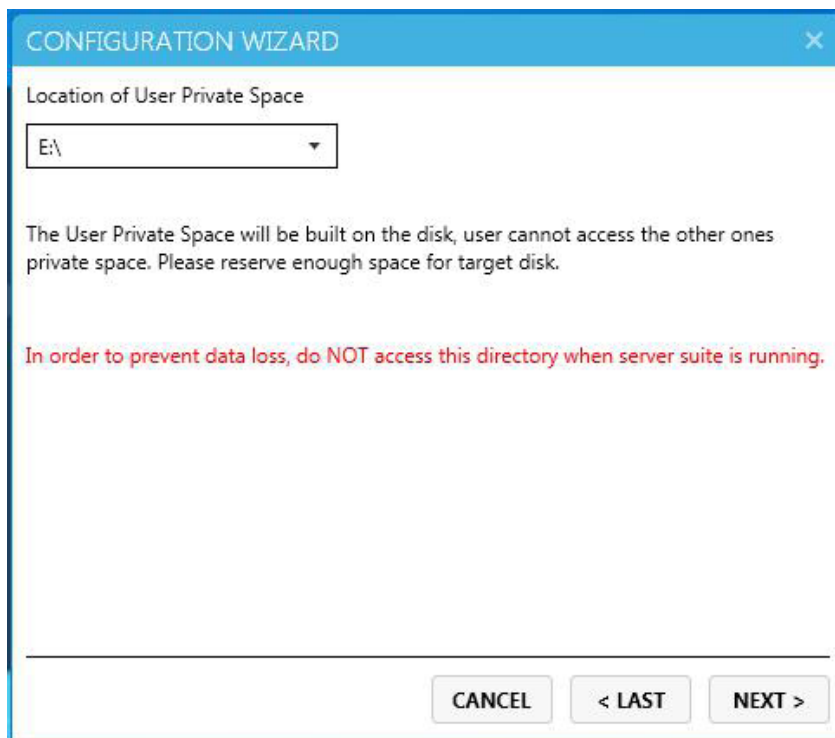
CONFIGURATION WIZARD

×

Location of User Private Space

E:\

The User Private Space will be built on the disk, user cannot access the other ones private space. Please reserve enough space for target disk.

In order to prevent data loss, do NOT access this directory when server suite is running.

CANCEL

< LAST

NEXT >